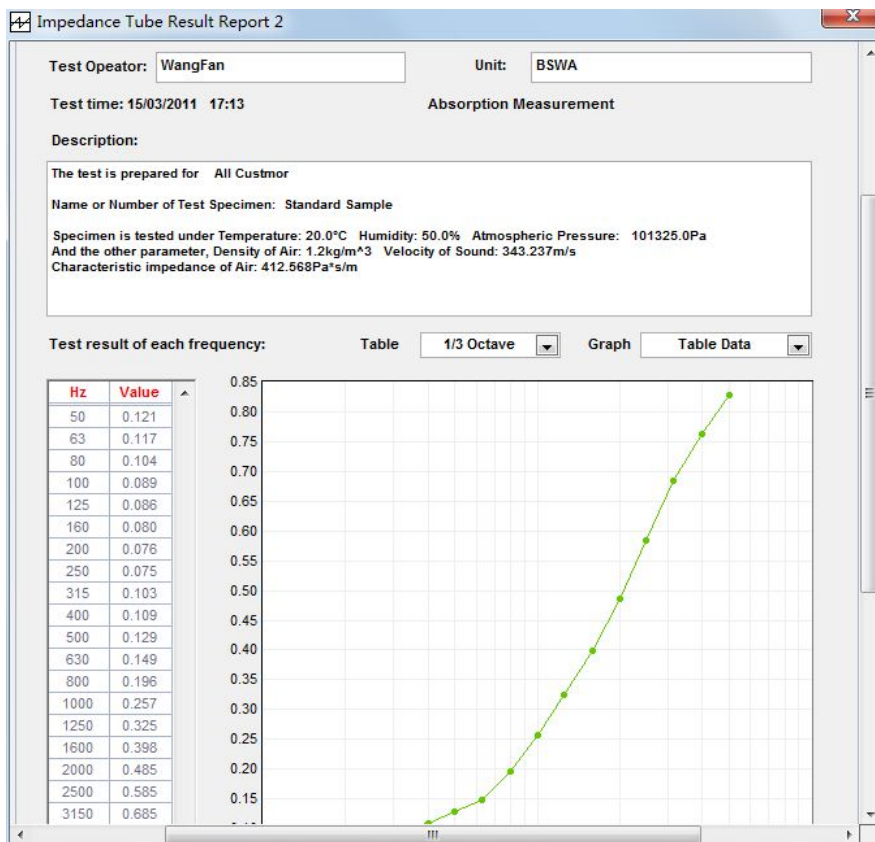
Impedance Tube Result Report 2

Test Opeator: WangFan

Unit: BSWA

Test time: 15/03/2011 17:13

Absorption Measurement

Description:

The test is prepared for All Custmor

Name or Number of Test Specimen: Standard Sample

Specimen is tested under Temperature: 20.0°C Humidity: 50.0% Atmospheric Pressure: 101325.0Pa
And the other parameter, Density of Air: 1.2kg/m^3 Velocity of Sound: 343.237m/s
Characteristic impedance of Air: 412.568Pa*s/m

Test result of each frequency:

Table 1/3 Octave

Graph Table Data

| Hz | Value |
|---|---|
| 50 | 0.121 |
| 63 | 0.117 |
| 80 | 0.104 |
| 100 | 0.089 |
| 125 | 0.086 |
| 160 | 0.080 |
| 200 | 0.076 |
| 250 | 0.075 |
| 315 | 0.103 |
| 400 | 0.109 |
| 500 | 0.129 |
| 630 | 0.149 |
| 800 | 0.196 |
| 1000 | 0.257 |
| 1250 | 0.325 |
| 1600 | 0.398 |
| 2000 | 0.485 |
| 2500 | 0.585 |
| 3150 | 0.685 |

0.85
0.80
0.75
0.70
0.65
0.60
0.55
0.50
0.45
0.40
0.35
0.30
0.25
0.20
0.15
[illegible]